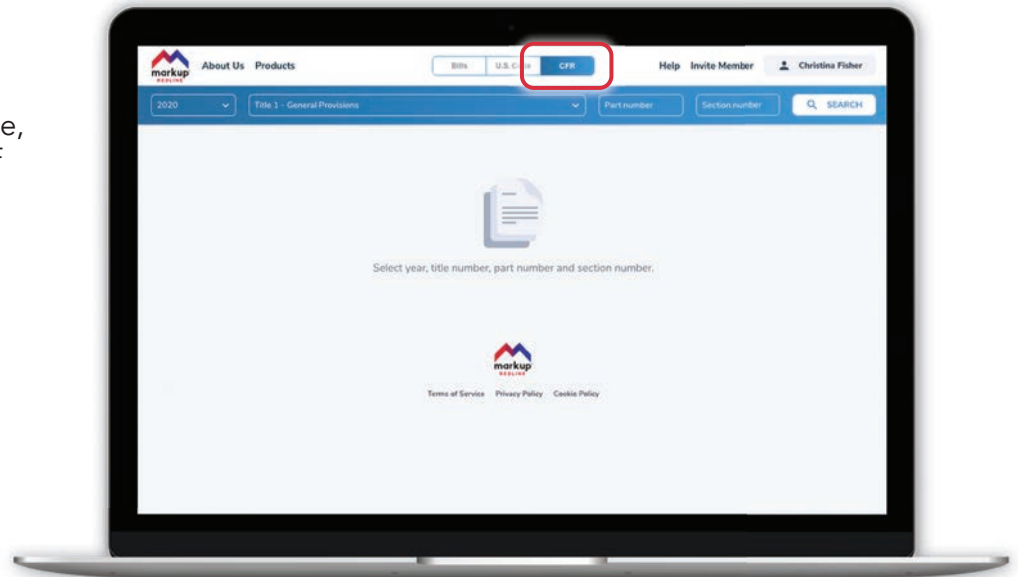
e,
t

markup REDLINE About Us Products

Bills U.S. C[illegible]e CFR

Help Invite Member Christina Fisher

2020 Title 1 - General Provisions Part number Section number SEARCH

Select year, title number, part number and section number.

markup REDLINE

Terms of Service Privacy Policy Cookie Policy